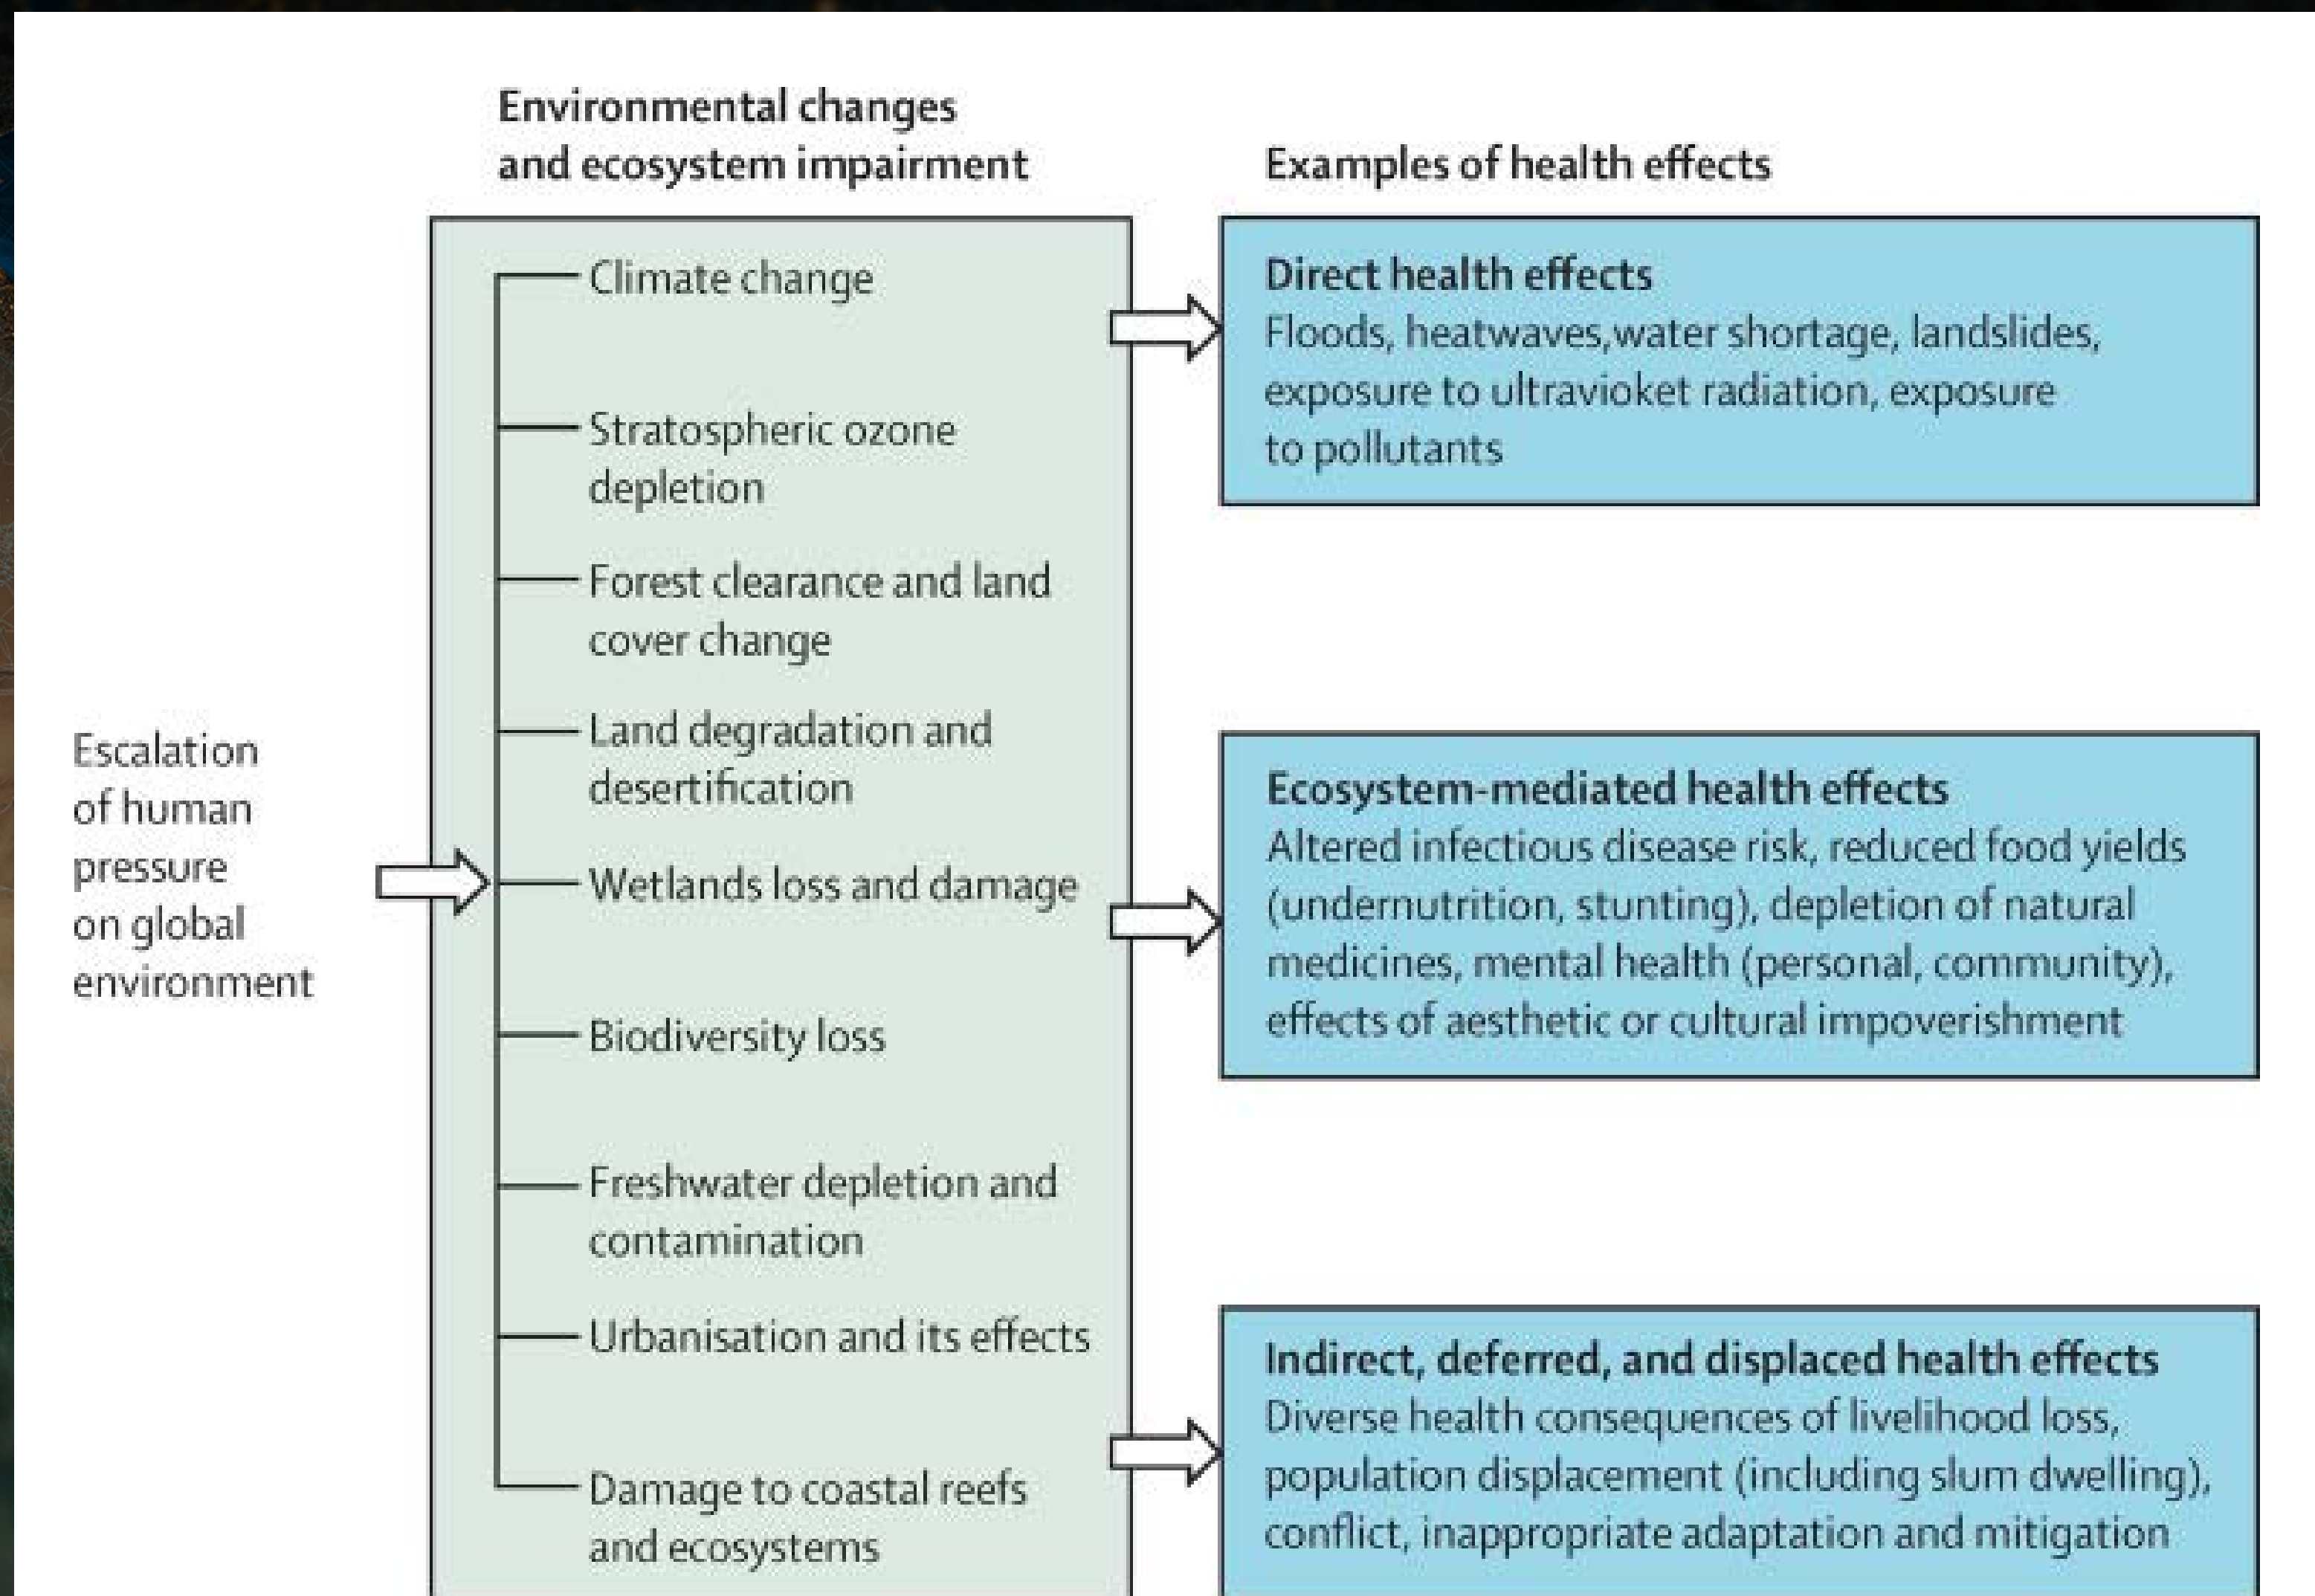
Environmental changes and ecosystem impairment

Examples of health effects

Climate change

Stratospheric ozone depletion

Forest clearance and land cover change

Land degradation and desertification

Wetlands loss and damage

Biodiversity loss

Freshwater depletion and contamination

Urbanisation and its effects

Damage to coastal reefs and ecosystems

Escalation of human pressure on global environment

Direct health effects
Floods, heatwaves,water shortage, landslides, exposure to ultravioket radiation, exposure to pollutants

Ecosystem-mediated health effects
Altered infectious disease risk, reduced food yields (undernutrition, stunting), depletion of natural medicines, mental health (personal, community), effects of aesthetic or cultural impoverishment

Indirect, deferred, and displaced health effects
Diverse health consequences of livelihood loss, population displacement (including slum dwelling), conflict, inappropriate adaptation and mitigation